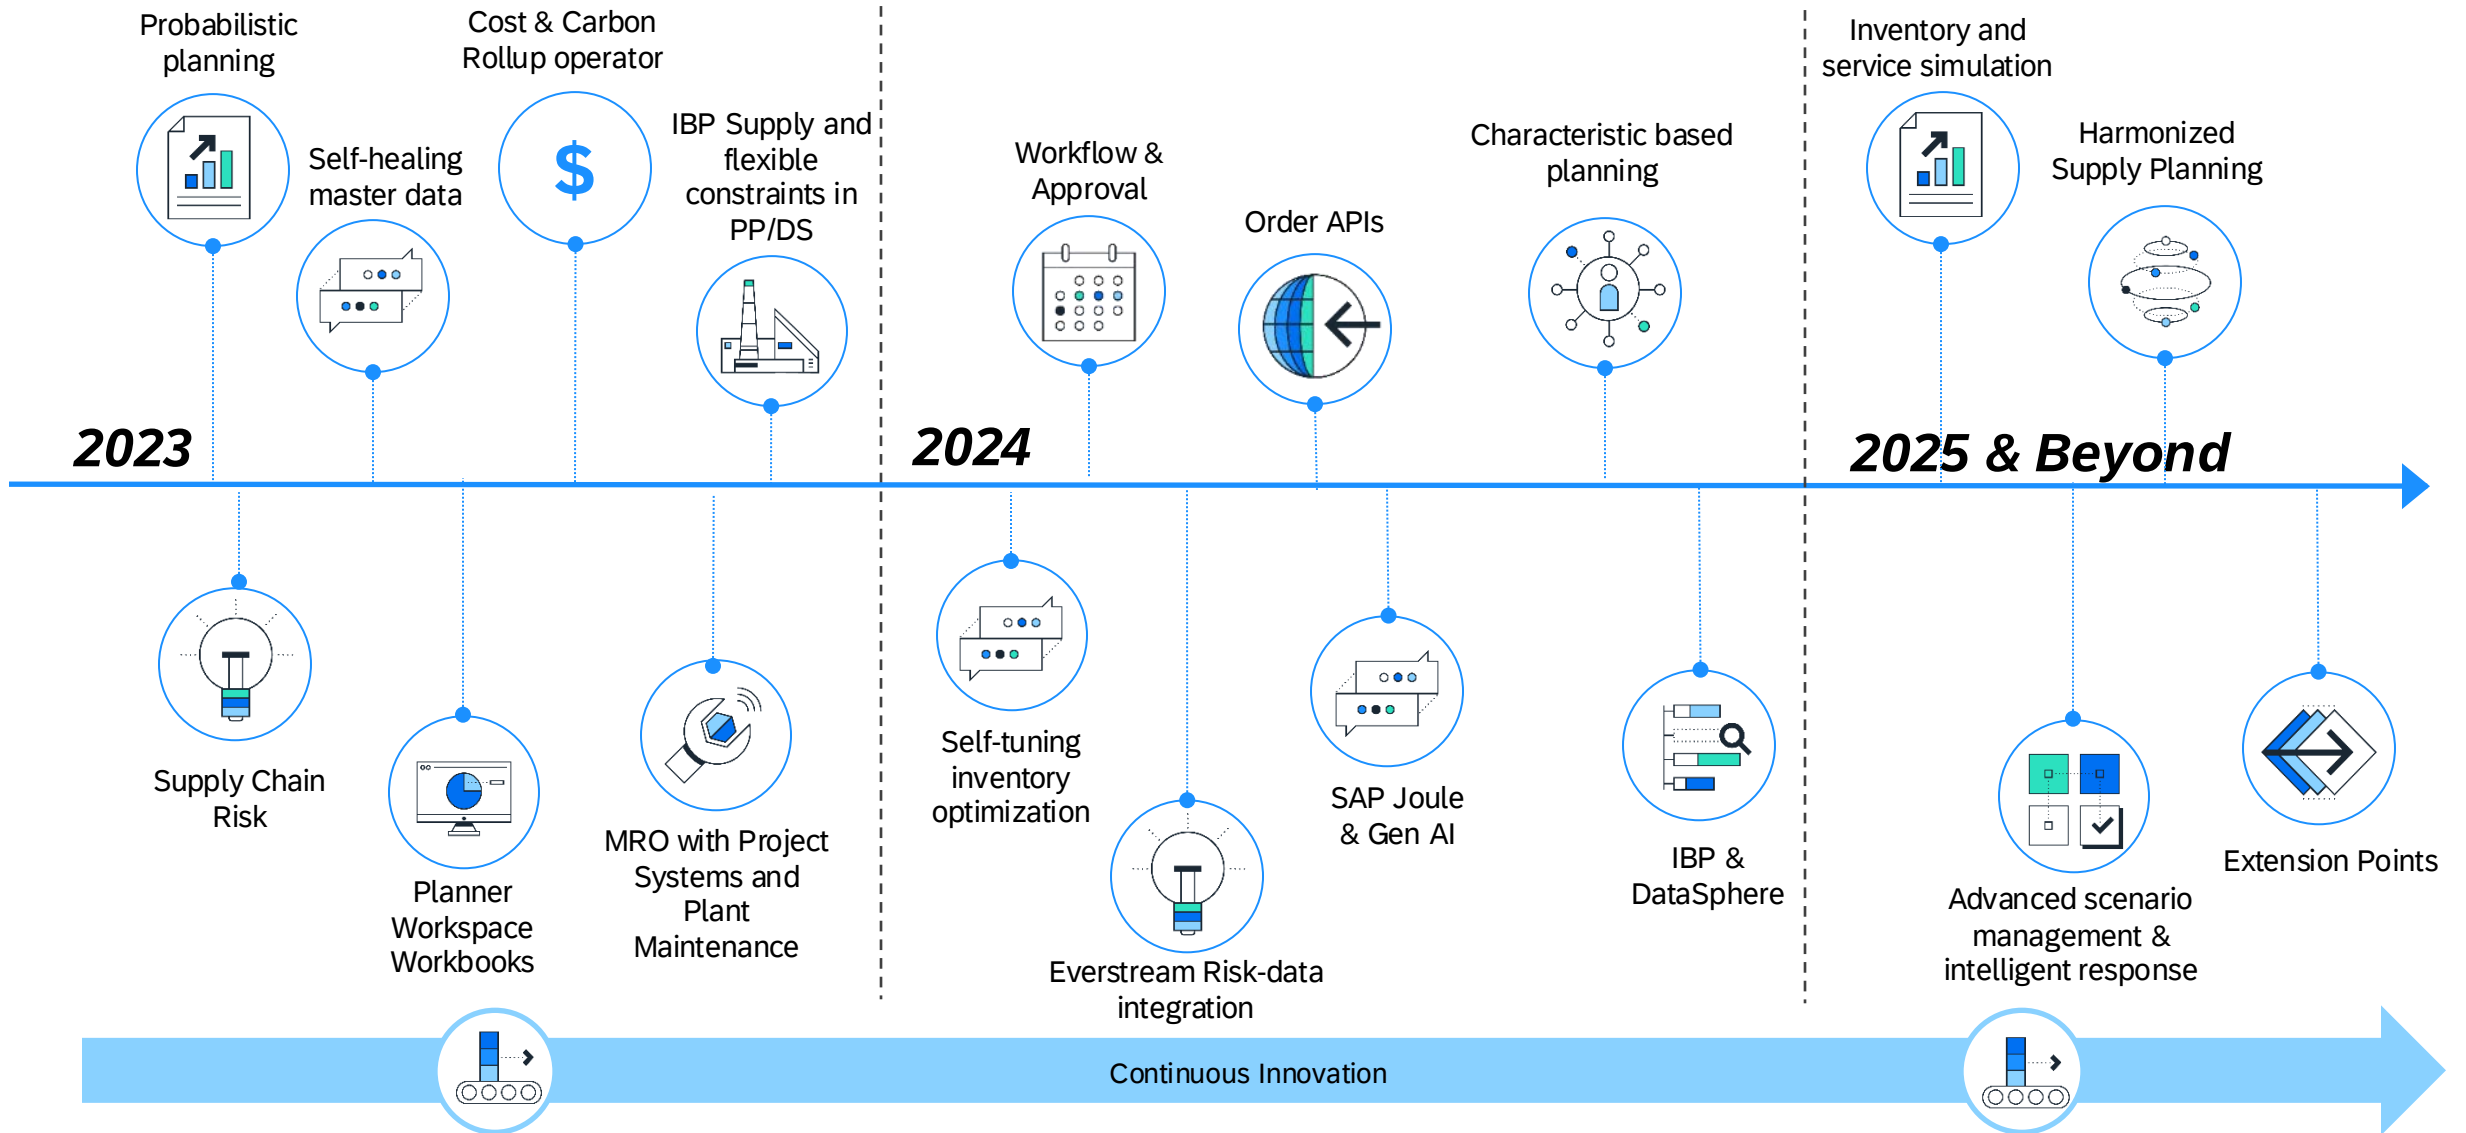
Probabilistic planning

Self-healing master data

Cost & Carbon Rollup operator

IBP Supply and flexible constraints in PP/DS

2023

Supply Chain Risk

Planner Workspace Workbooks

MRO with Project Systems and Plant Maintenance

Workflow & Approval

Order APIs

Characteristic based planning

2024

Self-tuning inventory optimization

Everstream Risk-data integration

SAP Joule & Gen AI

IBP & DataSphere

Inventory and service simulation

Harmonized Supply Planning

2025 & Beyond

Advanced scenario management & intelligent response

Extension Points

Continuous Innovation